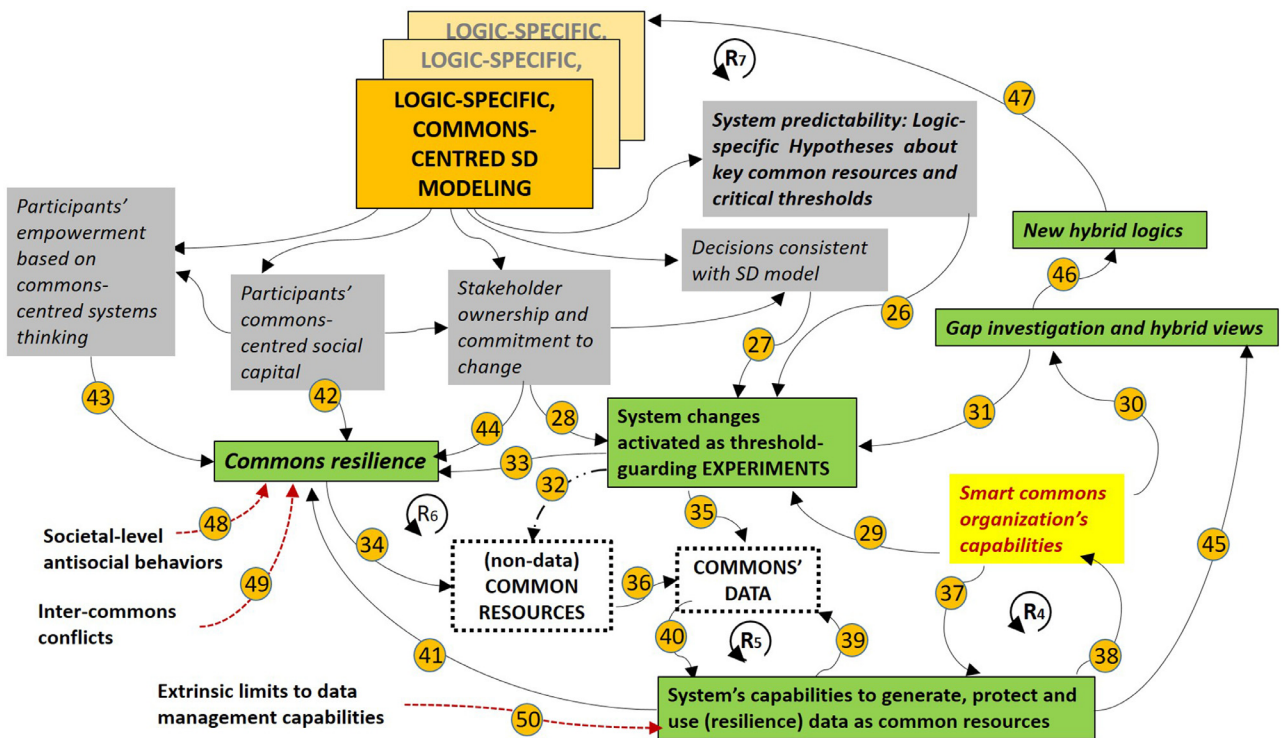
LOGIC-SPECIFIC,

LOGIC-SPECIFIC,

LOGIC-SPECIFIC, COMMONS-CENTRED SD MODELING

R7

47

System predictability: Logic-specific Hypotheses about key common resources and critical thresholds

Participants' empowerment based on commons-centred systems thinking

Participants' commons-centred social capital

Stakeholder ownership and commitment to change

Decisions consistent with SD model

New hybrid logics

46

26

Gap investigation and hybrid views

27

43

42

44

28

System changes activated as threshold-guarding EXPERIMENTS

31

30

Commons resilience

33

32

R6

35

Smart commons organization's capabilities

29

45

48

Societal-level antisocial behaviors

49

34

(non-data) COMMON RESOURCES

36

COMMONS' DATA

37

R4

Inter-commons conflicts

41

40

R5

39

38

Extrinsic limits to data management capabilities

50

System's capabilities to generate, protect and use (resilience) data as common resources